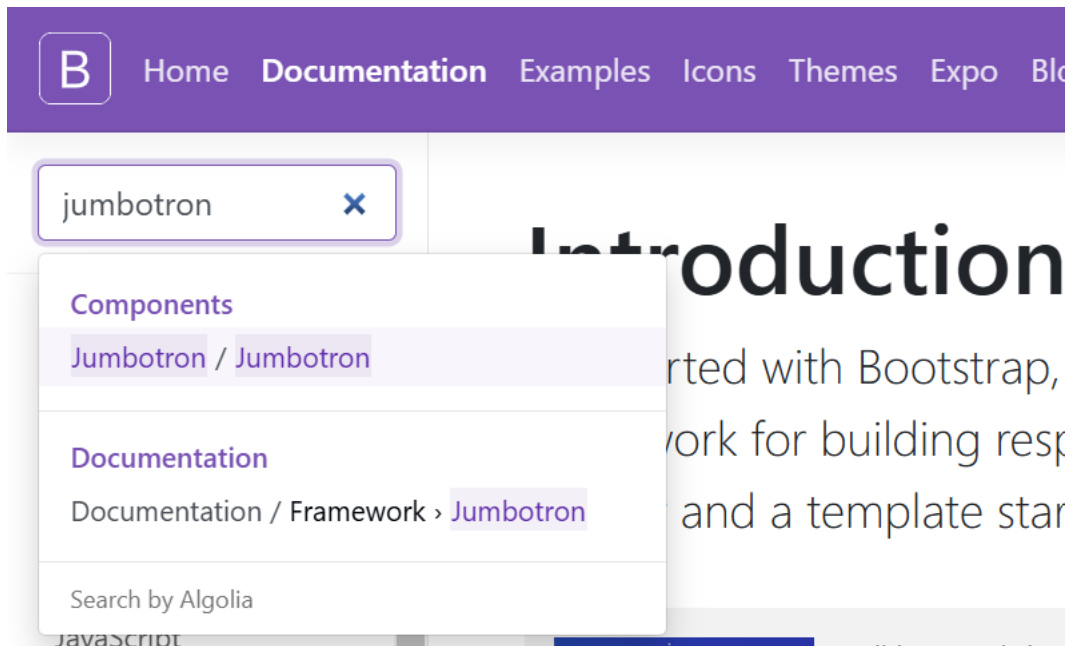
B Home Documentation Examples Icons Themes Expo Bl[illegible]

jumbotron ×

Components

Jumbotron / Jumbotron

Documentation

Documentation / Framework › Jumbotron

Search by Algolia

JavaScript

Introduction

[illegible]rted with Bootstrap,

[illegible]vork for building resp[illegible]

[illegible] and a template star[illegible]